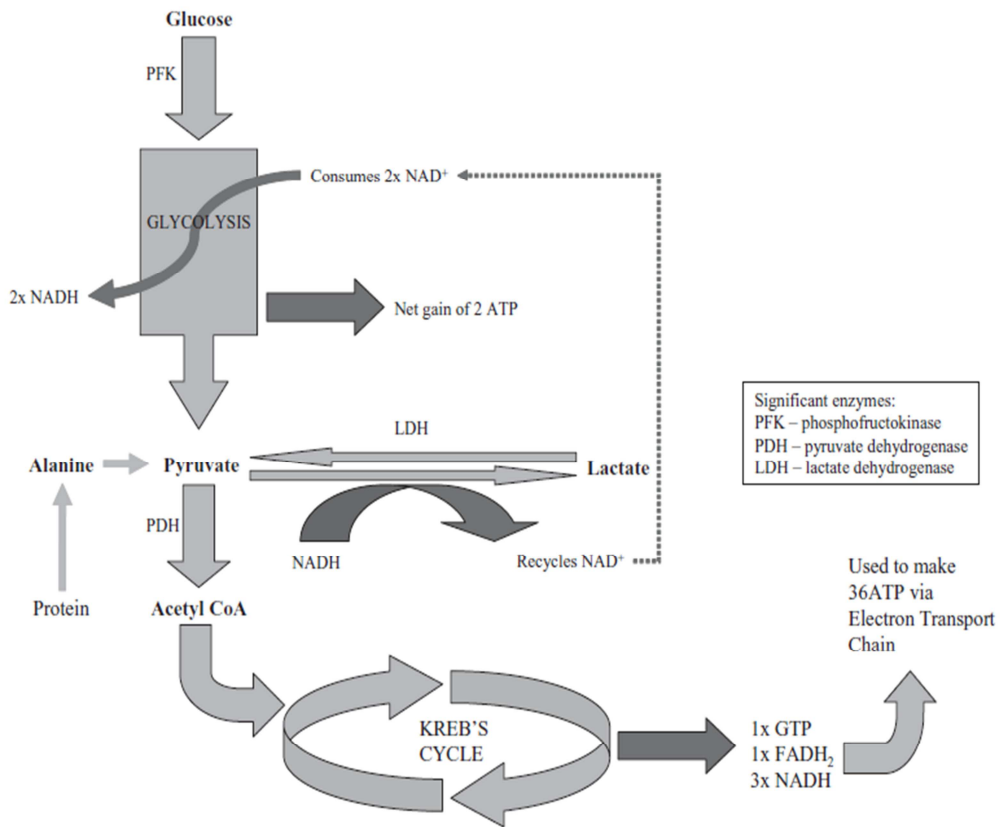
Glucose

PFK

GLYCOLYSIS

Consumes 2x NAD$^+$

2x NADH

Net gain of 2 ATP

Significant enzymes:
PFK – phosphofructokinase
PDH – pyruvate dehydrogenase
LDH – lactate dehydrogenase

LDH

Alanine

Pyruvate

Lactate

PDH

NADH

Recycles NAD$^+$

Protein

Acetyl CoA

Used to make 36ATP via Electron Transport Chain

KREB'S CYCLE

1x GTP
1x FADH$_2$
3x NADH